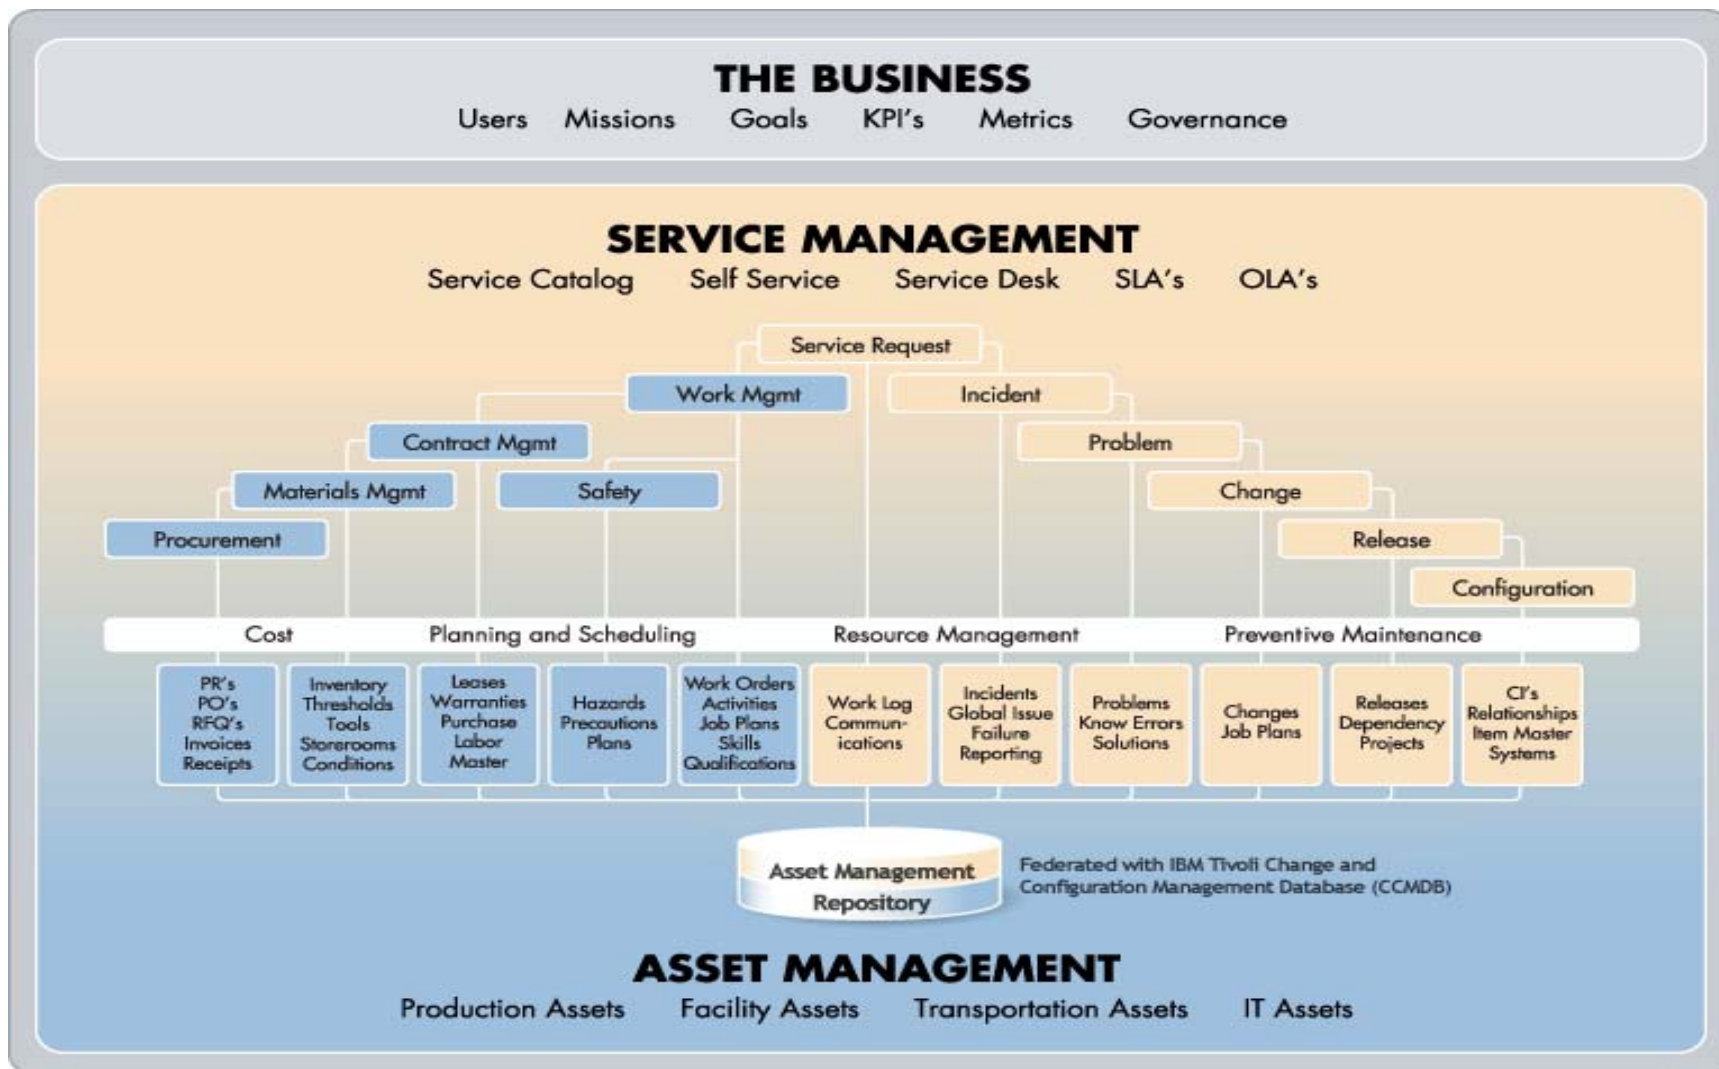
THE BUSINESS
Users Missions Goals KPI's Metrics Governance

SERVICE MANAGEMENT
Service Catalog Self Service Service Desk SLA's OLA's

Service Request

Work Mgmt

Incident

Contract Mgmt

Problem

Materials Mgmt

Safety

Change

Procurement

Release

Configuration

Cost Planning and Scheduling Resource Management Preventive Maintenance

PR's PO's RFQ's Invoices Receipts

Inventory Thresholds Tools Storerooms Conditions

Leases Warranties Purchase Labor Master

Hazards Precautions Plans

Work Orders Activities Job Plans Skills Qualifications

Work Log Communications

Incidents Global Issue Failure Reporting

Problems Know Errors Solutions

Changes Job Plans

Releases Dependency Projects

CI's Relationships Item Master Systems

Asset Management Repository

Federated with IBM Tivoli Change and Configuration Management Database (CCMDB)

ASSET MANAGEMENT
Production Assets Facility Assets Transportation Assets IT Assets